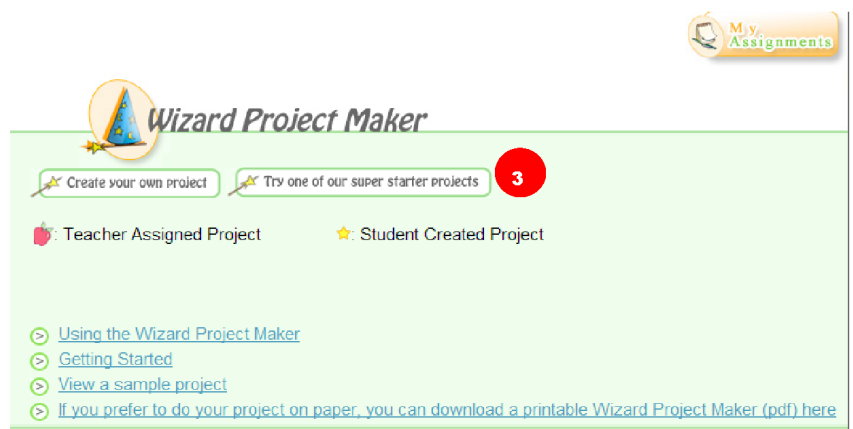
My Assignments

Wizard Project Maker

Create your own project

Try one of our super starter projects

3

: Teacher Assigned Project

: Student Created Project

Using the Wizard Project Maker

Getting Started

View a sample project

If you prefer to do your project on paper, you can download a printable Wizard Project Maker (pdf) here